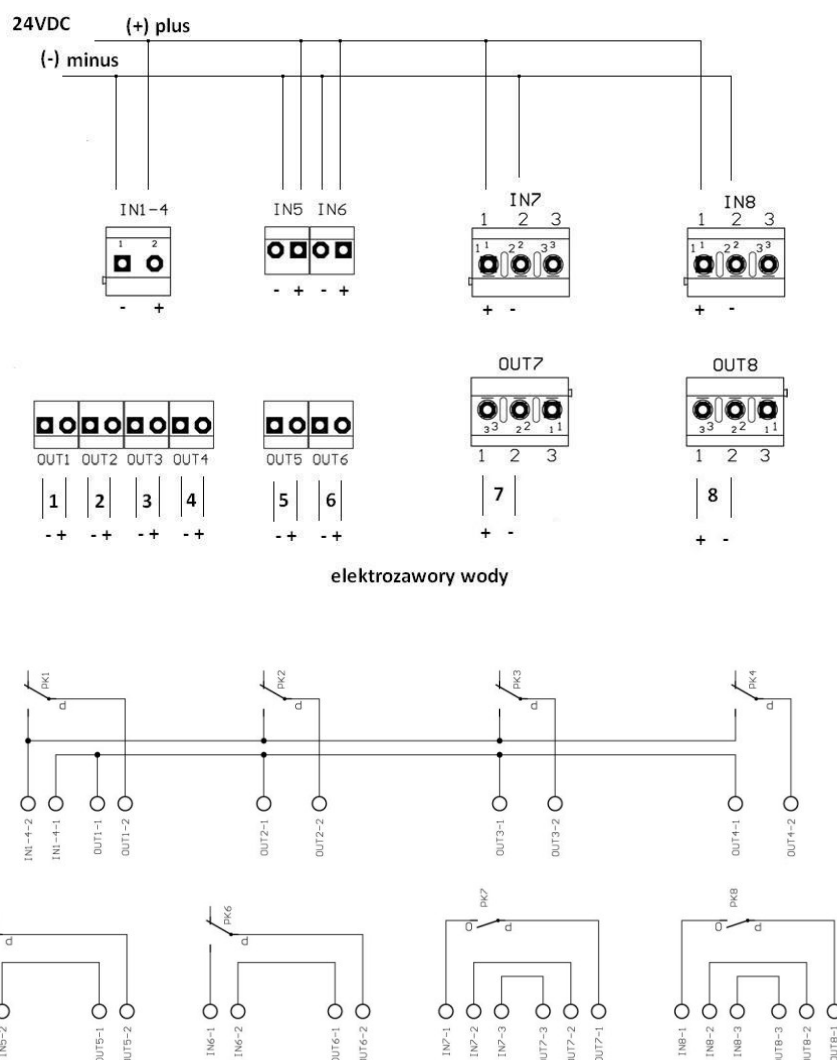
24VDC
(+) plus
(-) minus

IN1-4
1 2
- +

IN5 IN6
- + - +

IN7
1 2 3
1 1 2 2 3 3
+ -

IN8
1 2 3
1 1 2 2 3 3
+ -

OUT1 OUT2 OUT3 OUT4
1 2 3 4
- + - + - + - +

OUT5 OUT6
5 6
- + - +

OUT7
3 3 2 2 1 1
1 2 3
7
+ -

OUT8
3 3 2 2 1 1
1 2 3
8
+ -

elektrozawory wody

PK1
d
PK2
d
PK3
d
PK4
d

IN1-4-2 IN1-4-1 OUT1-1 OUT1-2 OUT2-1 OUT2-2 OUT3-1 OUT3-2 OUT4-1 OUT4-2

d
PK6
d
PK7
0 d
PK8
0 d

IN5-2 OUT5-1 OUT5-2 IN6-1 IN6-2 OUT6-1 OUT6-2 IN7-1 IN7-2 IN7-3 OUT7-3 OUT7-2 OUT7-1 IN8-1 IN8-2 IN8-3 OUT8-3 OUT8-2 OUT8-1